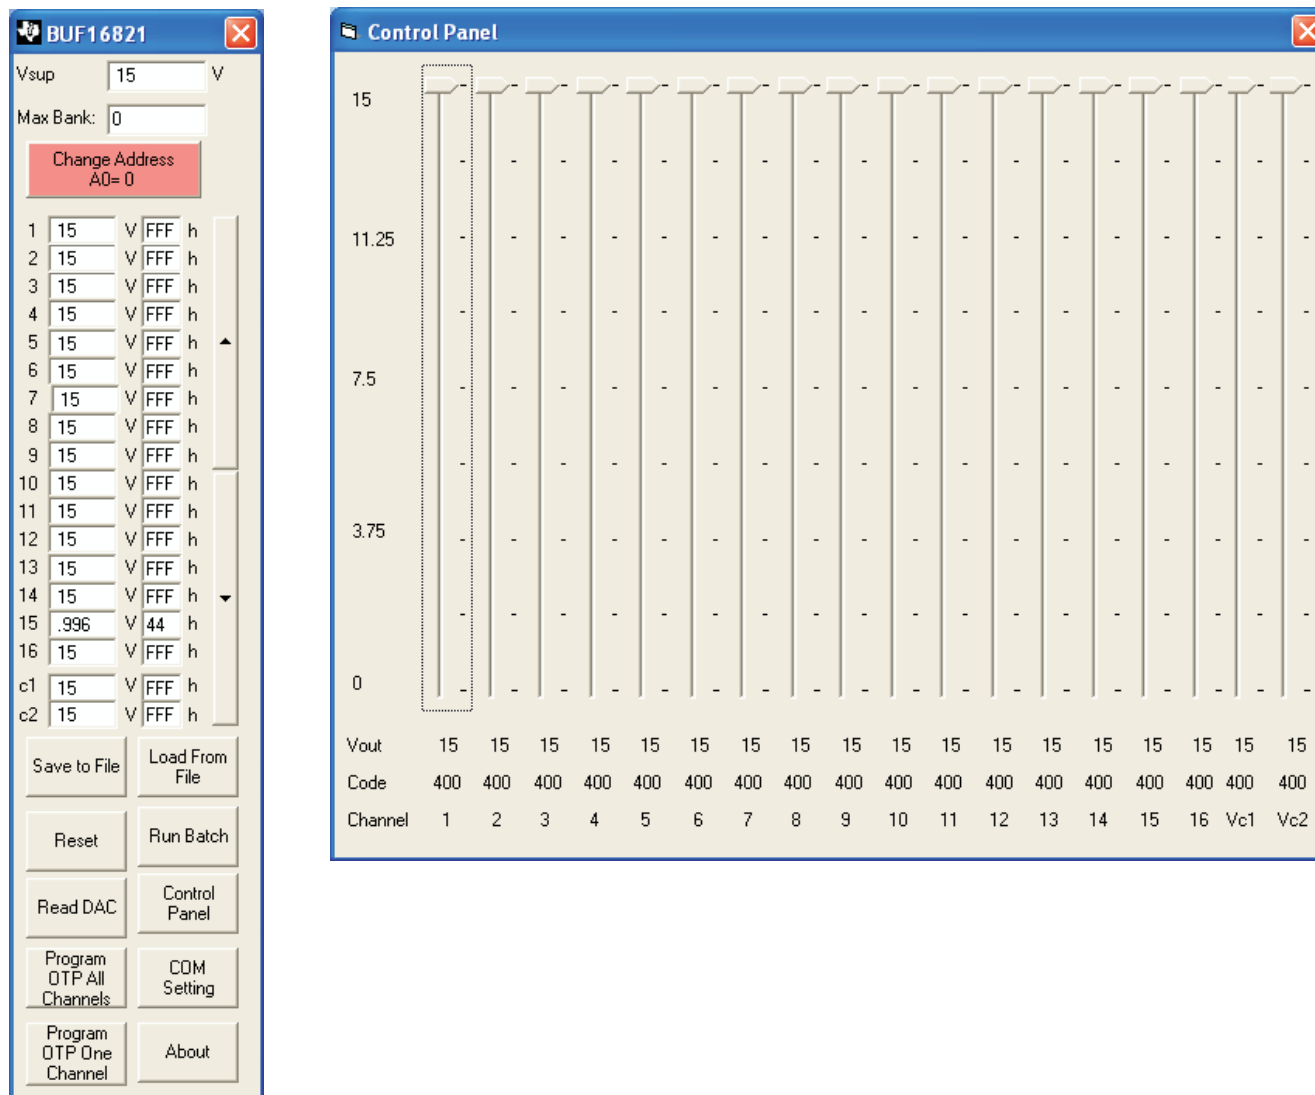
BUF16821

Vsup 15 V

Max Bank: 0

Change Address
A0= 0

| | | | | |
|---|---|---|---|---|
| 1 | 15 | V | FFF | h |
| 2 | 15 | V | FFF | h |
| 3 | 15 | V | FFF | h |
| 4 | 15 | V | FFF | h |
| 5 | 15 | V | FFF | h |
| 6 | 15 | V | FFF | h |
| 7 | 15 | V | FFF | h |
| 8 | 15 | V | FFF | h |
| 9 | 15 | V | FFF | h |
| 10 | 15 | V | FFF | h |
| 11 | 15 | V | FFF | h |
| 12 | 15 | V | FFF | h |
| 13 | 15 | V | FFF | h |
| 14 | 15 | V | FFF | h |
| 15 | .996 | V | 44 | h |
| 16 | 15 | V | FFF | h |
| c1 | 15 | V | FFF | h |
| c2 | 15 | V | FFF | h |

Save to File
Load From File
Reset
Run Batch
Read DAC
Control Panel
Program OTP All Channels
COM Setting
Program OTP One Channel
About

Control Panel

15
11.25
7.5
3.75
0

| Vout | 15 | 15 | 15 | 15 | 15 | 15 | 15 | 15 | 15 | 15 | 15 | 15 | 15 | 15 | 15 | 15 | 15 | 15 |
|---|---|---|---|---|---|---|---|---|---|---|---|---|---|---|---|---|---|---|
| Code | 400 | 400 | 400 | 400 | 400 | 400 | 400 | 400 | 400 | 400 | 400 | 400 | 400 | 400 | 400 | 400 | 400 | 400 |
| Channel | 1 | 2 | 3 | 4 | 5 | 6 | 7 | 8 | 9 | 10 | 11 | 12 | 13 | 14 | 15 | 16 | Vc1 | Vc2 |